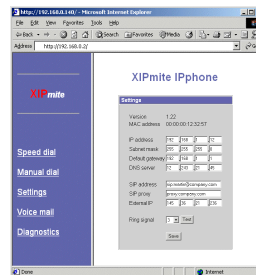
http://192.168.0.140/ - Microsoft Internet Explorer

File Edit View Favorites Tools Help

Back Search Favorites Media

Address http://192.168.0.2/

XIPmite

XIPmite IPphone

Speed dial

Manual dial

Settings

Voice mail

Diagnostics

Settings

Version 1.22

MAC address 00:00:00:12:32:57

| IP address | 192 | 168 | 0 | 32 |
|---|---|---|---|---|
| Subnet mask | 255 | 255 | 255 | 0 |
| Default gateway | 192 | 168 | 0 | 1 |
| DNS server | 12 | 240 | 21 | 46 |

SIP address sip:vendor@company.com

SIP proxy proxy.company.com

External IP 145 32 21 236

Ring signal 5 Test

Save

Done

Internet